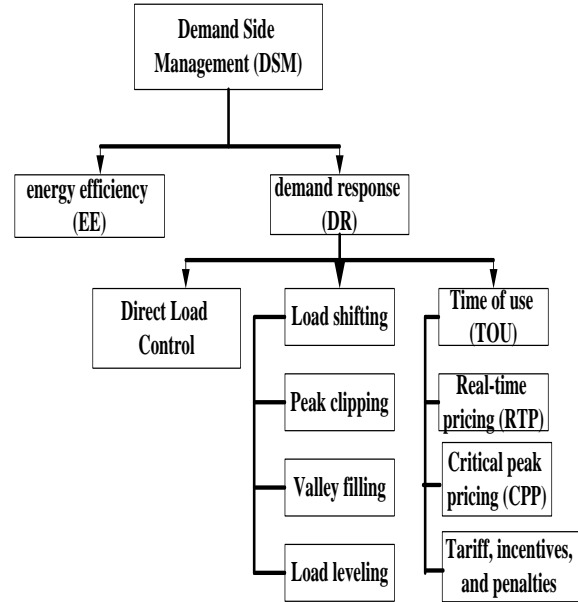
Demand Side Management (DSM)

energy efficiency (EE)

demand response (DR)

Direct Load Control

Load shifting

Peak clipping

Valley filling

Load leveling

Time of use (TOU)

Real-time pricing (RTP)

Critical peak pricing (CPP)

Tariff, incentives, and penalties